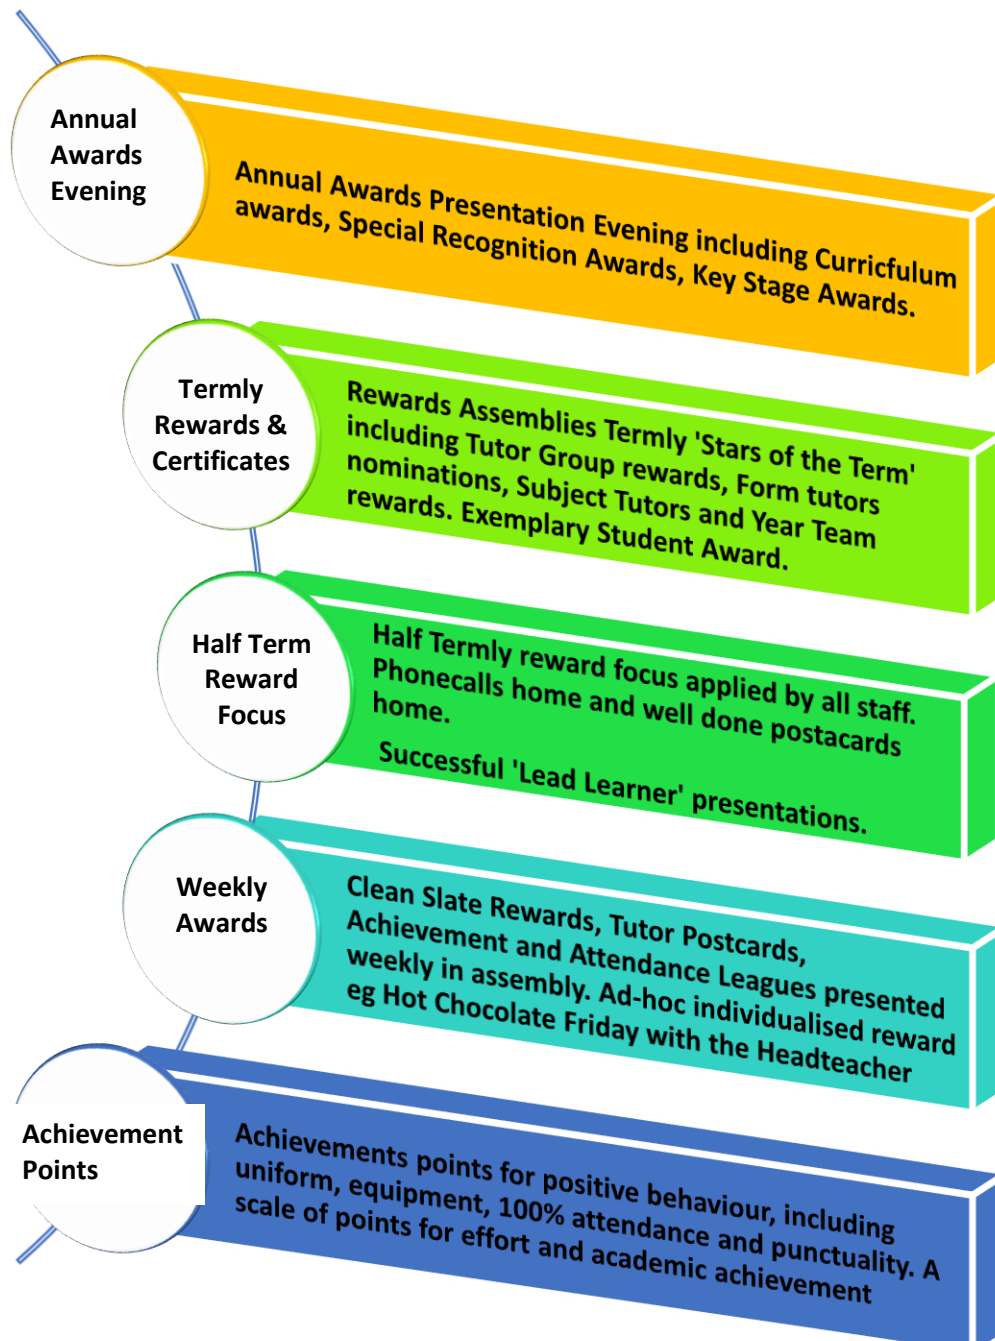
Annual Awards Evening

Annual Awards Presentation Evening including Curricfulum awards, Special Recognition Awards, Key Stage Awards.

Termly Rewards & Certificates

Rewards Assemblies Termly 'Stars of the Term' including Tutor Group rewards, Form tutors nominations, Subject Tutors and Year Team rewards. Exemplary Student Award.

Half Term Reward Focus

Half Termly reward focus applied by all staff. Phonecalls home and well done postacards home.

Successful 'Lead Learner' presentations.

Weekly Awards

Clean Slate Rewards, Tutor Postcards, Achievement and Attendance Leagues presented weekly in assembly. Ad-hoc individualised reward eg Hot Chocolate Friday with the Headteacher

Achievement Points

Achievements points for positive behaviour, including uniform, equipment, 100% attendance and punctuality. A scale of points for effort and academic achievement